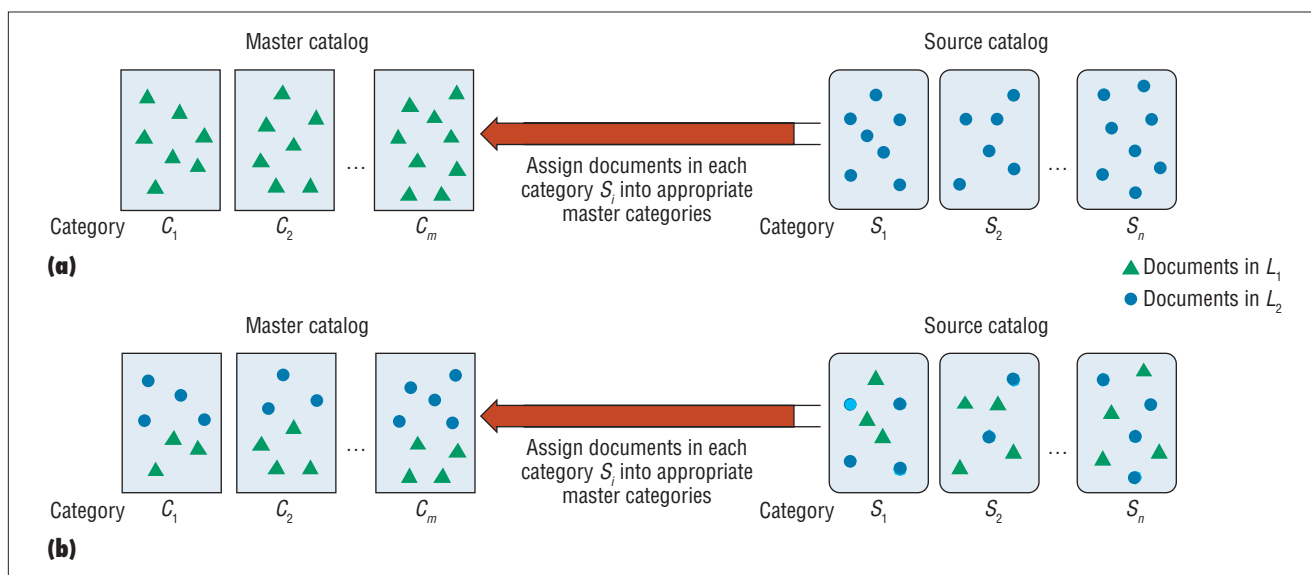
Master catalog

Source catalog

...

Assign documents in each category $S_i$ into appropriate master categories

...

Category $C_1$ $C_2$ $C_m$

Category $S_1$ $S_2$ $S_n$

(a)

Documents in $L_1$

Documents in $L_2$

Master catalog

Source catalog

...

Assign documents in each category $S_i$ into appropriate master categories

...

Category $C_1$ $C_2$ $C_m$

Category $S_1$ $S_2$ $S_n$

(b)